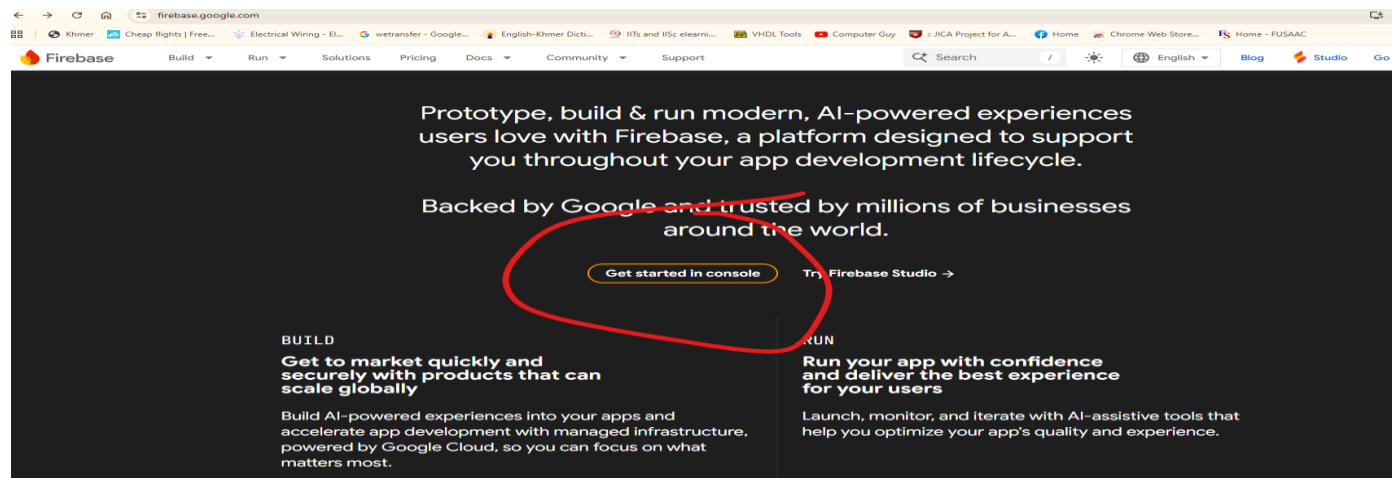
firebase.google.com

Khmer | Cheap flights | Free... | Electrical Wiring - El... | wetransfer - Google... | English-Khmer Dicti... | IITs and IISc elearni... | VHDL Tools | Computer Guy | :: JICA Project for A... | Home | Chrome Web Store... | Home - FUSAAC

Firebase | Build | Run | Solutions | Pricing | Docs | Community | Support | Search | / | English | Blog | Studio | Go

Prototype, build & run modern, AI-powered experiences users love with Firebase, a platform designed to support you throughout your app development lifecycle.

Backed by Google and trusted by millions of businesses around the world.

Get started in console

Try Firebase Studio →

BUILD

Get to market quickly and securely with products that can scale globally

Build AI-powered experiences into your apps and accelerate app development with managed infrastructure, powered by Google Cloud, so you can focus on what matters most.

RUN

Run your app with confidence and deliver the best experience for your users

Launch, monitor, and iterate with AI-assistive tools that help you optimize your app's quality and experience.